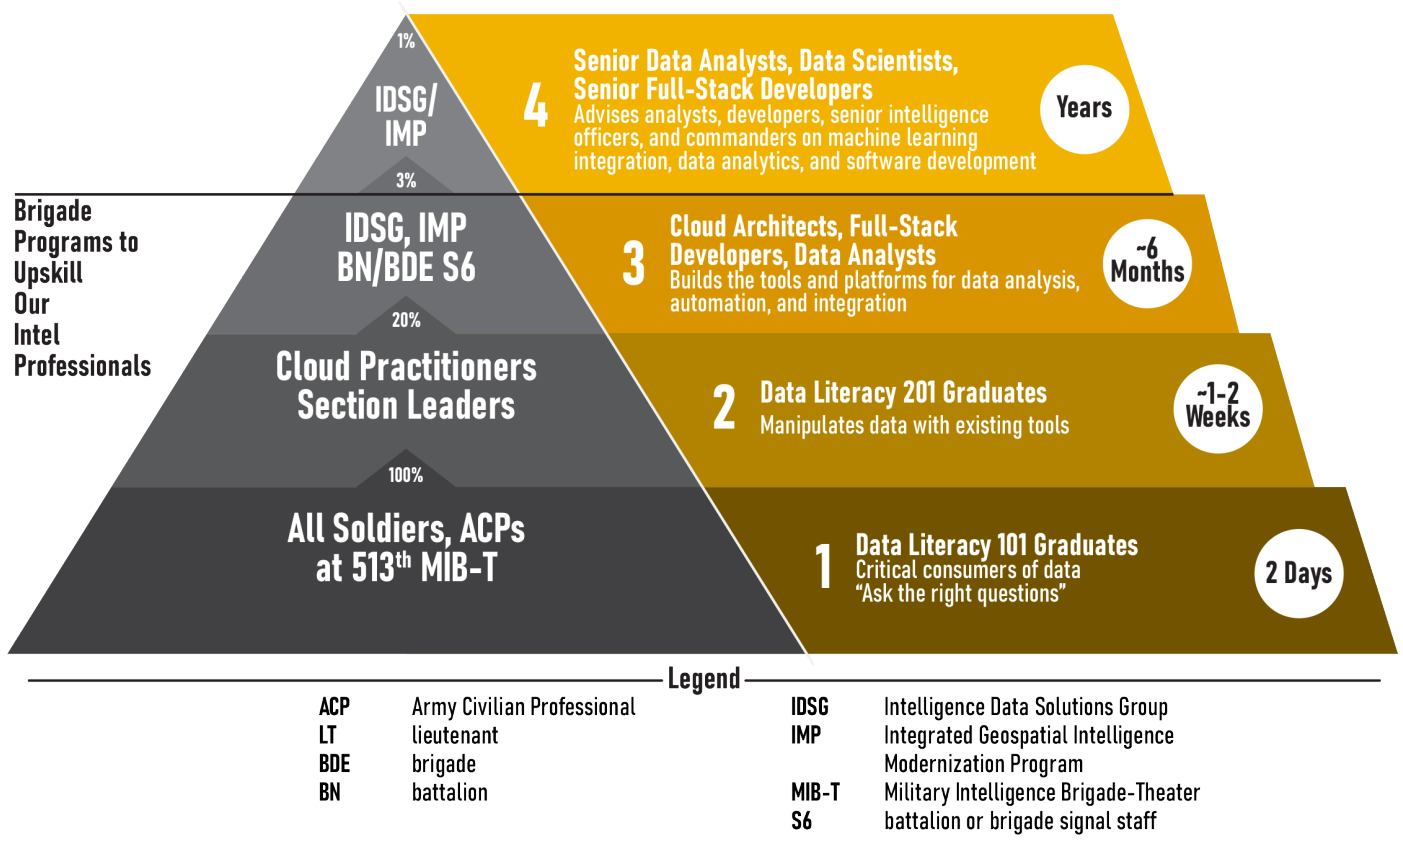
Brigade Programs to Upskill Our Intel Professionals

1%

IDSG/ IMP

3%

IDSG, IMP BN/BDE S6

20%

Cloud Practitioners Section Leaders

100%

All Soldiers, ACPs at 513$^{th}$ MIB-T

4 Senior Data Analysts, Data Scientists, Senior Full-Stack Developers
Advises analysts, developers, senior intelligence officers, and commanders on machine learning integration, data analytics, and software development

Years

3 Cloud Architects, Full-Stack Developers, Data Analysts
Builds the tools and platforms for data analysis, automation, and integration

~6 Months

2 Data Literacy 201 Graduates
Manipulates data with existing tools

~1-2 Weeks

1 Data Literacy 101 Graduates
Critical consumers of data
“Ask the right questions”

2 Days

Legend

| | | | |
|---|---|---|---|
| ACP | Army Civilian Professional | IDSG | Intelligence Data Solutions Group |
| LT | lieutenant | IMP | Integrated Geospatial Intelligence Modernization Program |
| BDE | brigade | MIB-T | Military Intelligence Brigade-Theater |
| BN | battalion | S6 | battalion or brigade signal staff |